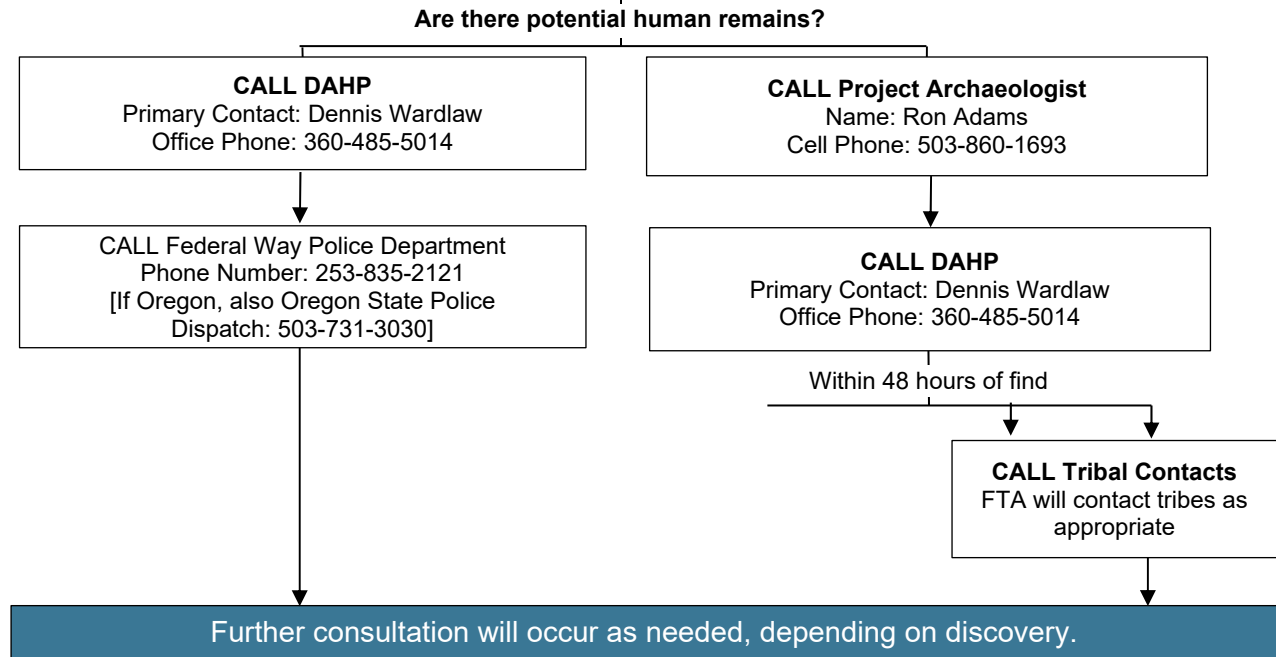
Are there potential human remains?

CALL DAHP
Primary Contact: Dennis Wardlaw
Office Phone: 360-485-5014

CALL Federal Way Police Department
Phone Number: 253-835-2121
[If Oregon, also Oregon State Police Dispatch: 503-731-3030]

CALL Project Archaeologist
Name: Ron Adams
Cell Phone: 503-860-1693

CALL DAHP
Primary Contact: Dennis Wardlaw
Office Phone: 360-485-5014

Within 48 hours of find

CALL Tribal Contacts
FTA will contact tribes as appropriate

Further consultation will occur as needed, depending on discovery.